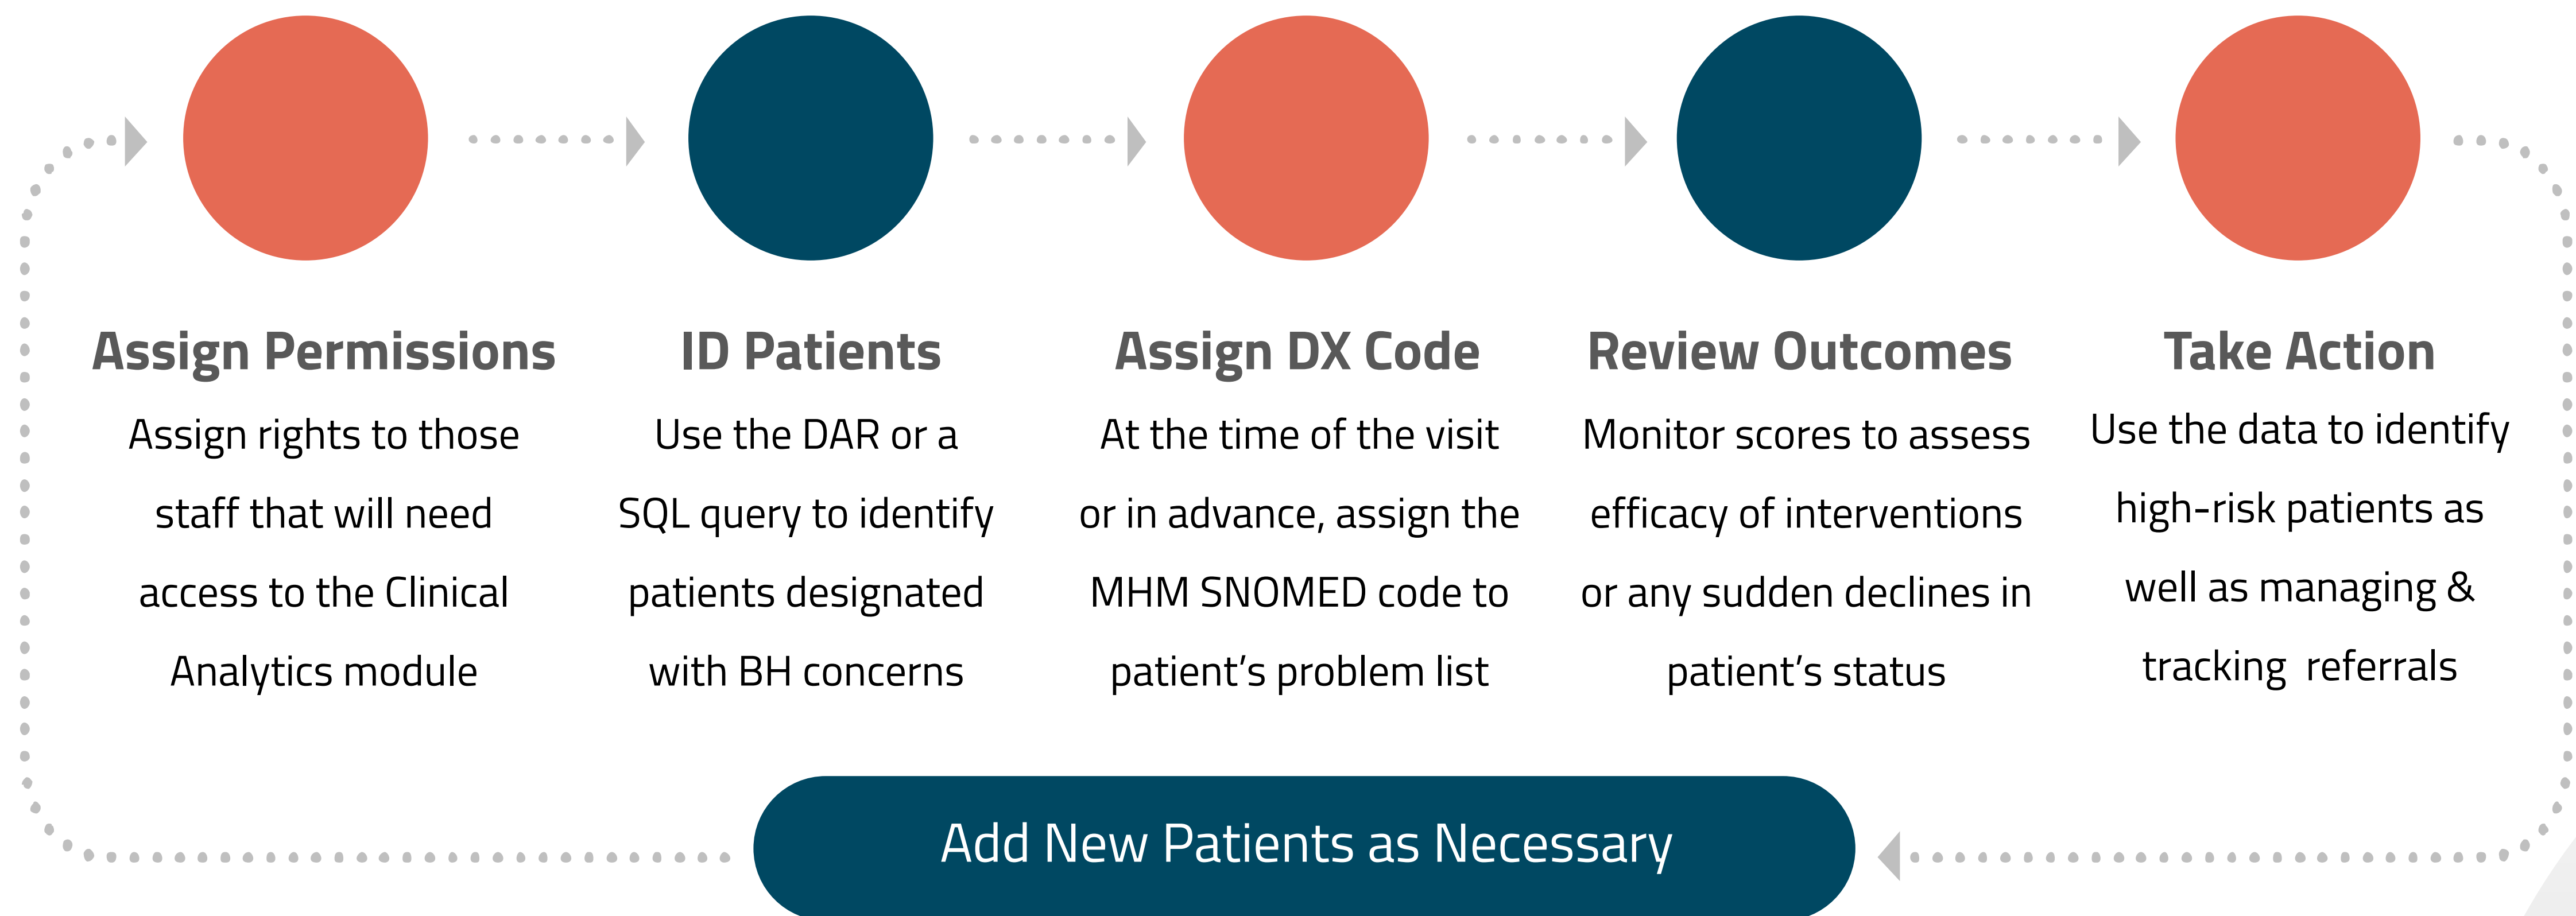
Assign Permissions

Assign rights to those staff that will need access to the Clinical Analytics module

ID Patients

Use the DAR or a SQL query to identify patients designated with BH concerns

Assign DX Code

At the time of the visit or in advance, assign the MHM SNOMED code to patient's problem list

Review Outcomes

Monitor scores to assess efficacy of interventions or any sudden declines in patient's status

Take Action

Use the data to identify high-risk patients as well as managing & tracking referrals

Add New Patients as Necessary